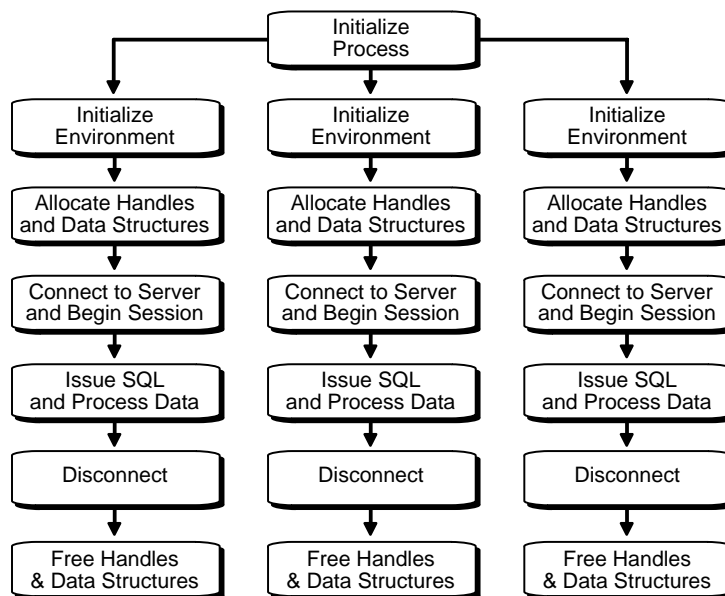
Initialize Process

Initialize Environment

Allocate Handles and Data Structures

Connect to Server and Begin Session

Issue SQL and Process Data

Disconnect

Free Handles & Data Structures

Initialize Environment

Allocate Handles and Data Structures

Connect to Server and Begin Session

Issue SQL and Process Data

Disconnect

Free Handles & Data Structures

Initialize Environment

Allocate Handles and Data Structures

Connect to Server and Begin Session

Issue SQL and Process Data

Disconnect

Free Handles & Data Structures